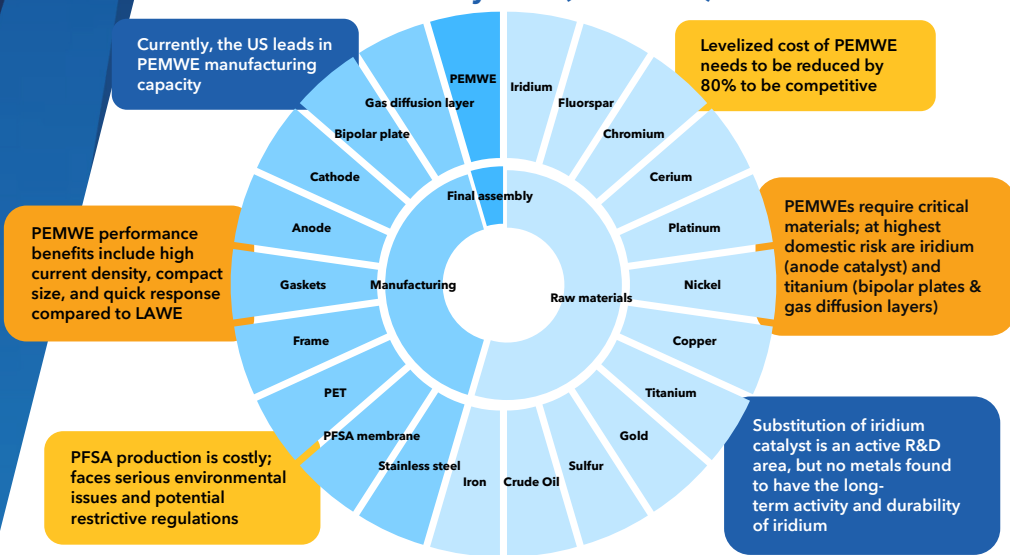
Currently, the US leads in PEMWE manufacturing capacity

Levelized cost of PEMWE needs to be reduced by 80% to be competitive

PEMWE

Gas diffusion layer

Bipolar plate

Cathode

Anode

Gaskets

Frame

PET

PFSA membrane

Stainless steel

Iron

Crude Oil

Sulfur

Gold

Titanium

Copper

Nickel

Platinum

Cerium

Chromium

Fluorspar

Iridium

Final assembly

Manufacturing

Raw materials

PEMWE performance benefits include high current density, compact size, and quick response compared to LAWE

PEMWEs require critical materials; at highest domestic risk are iridium (anode catalyst) and titanium (bipolar plates & gas diffusion layers)

PFSA production is costly; faces serious environmental issues and potential restrictive regulations

Substitution of iridium catalyst is an active R&D area, but no metals found to have the long-term activity and durability of iridium